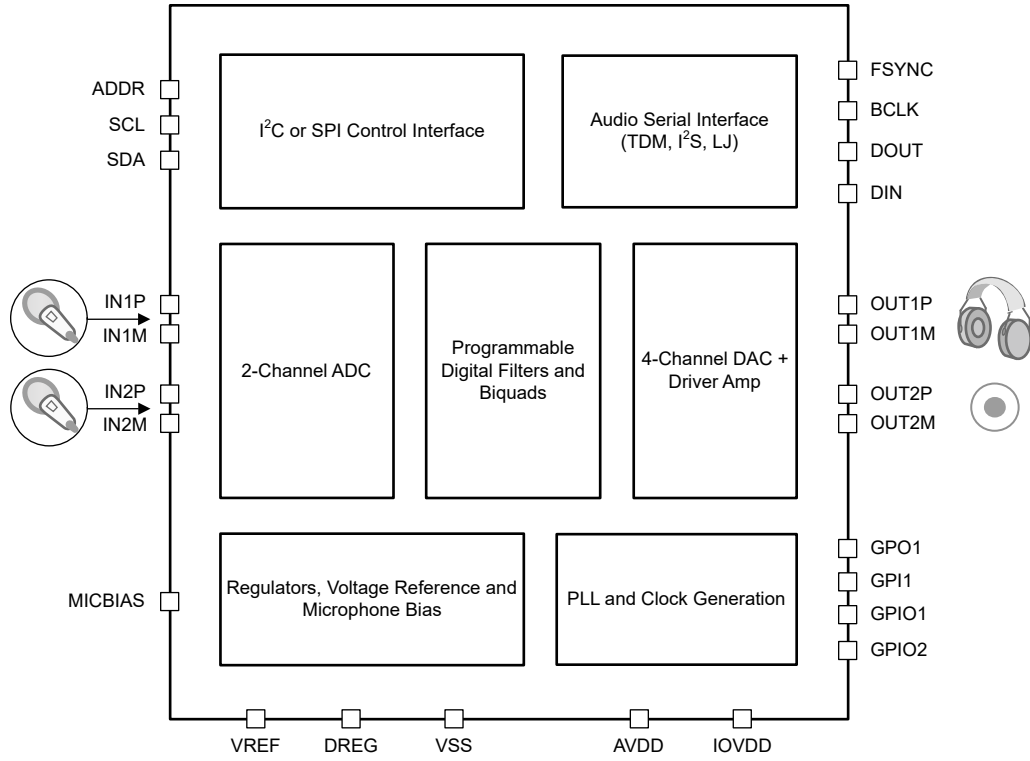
ADDR
SCL
SDA

$I^2C$ or SPI Control Interface

Audio Serial Interface (TDM, $I^2S$, LJ)

FSYNC
BCLK
DOUT
DIN

IN1P
IN1M
IN2P
IN2M

2-Channel ADC

Programmable Digital Filters and Biquads

4-Channel DAC + Driver Amp

OUT1P
OUT1M
OUT2P
OUT2M

MICBIAS

Regulators, Voltage Reference and Microphone Bias

PLL and Clock Generation

GPO1
GPI1
GPIO1
GPIO2

VREF
DREG
VSS
AVDD
IOVDD